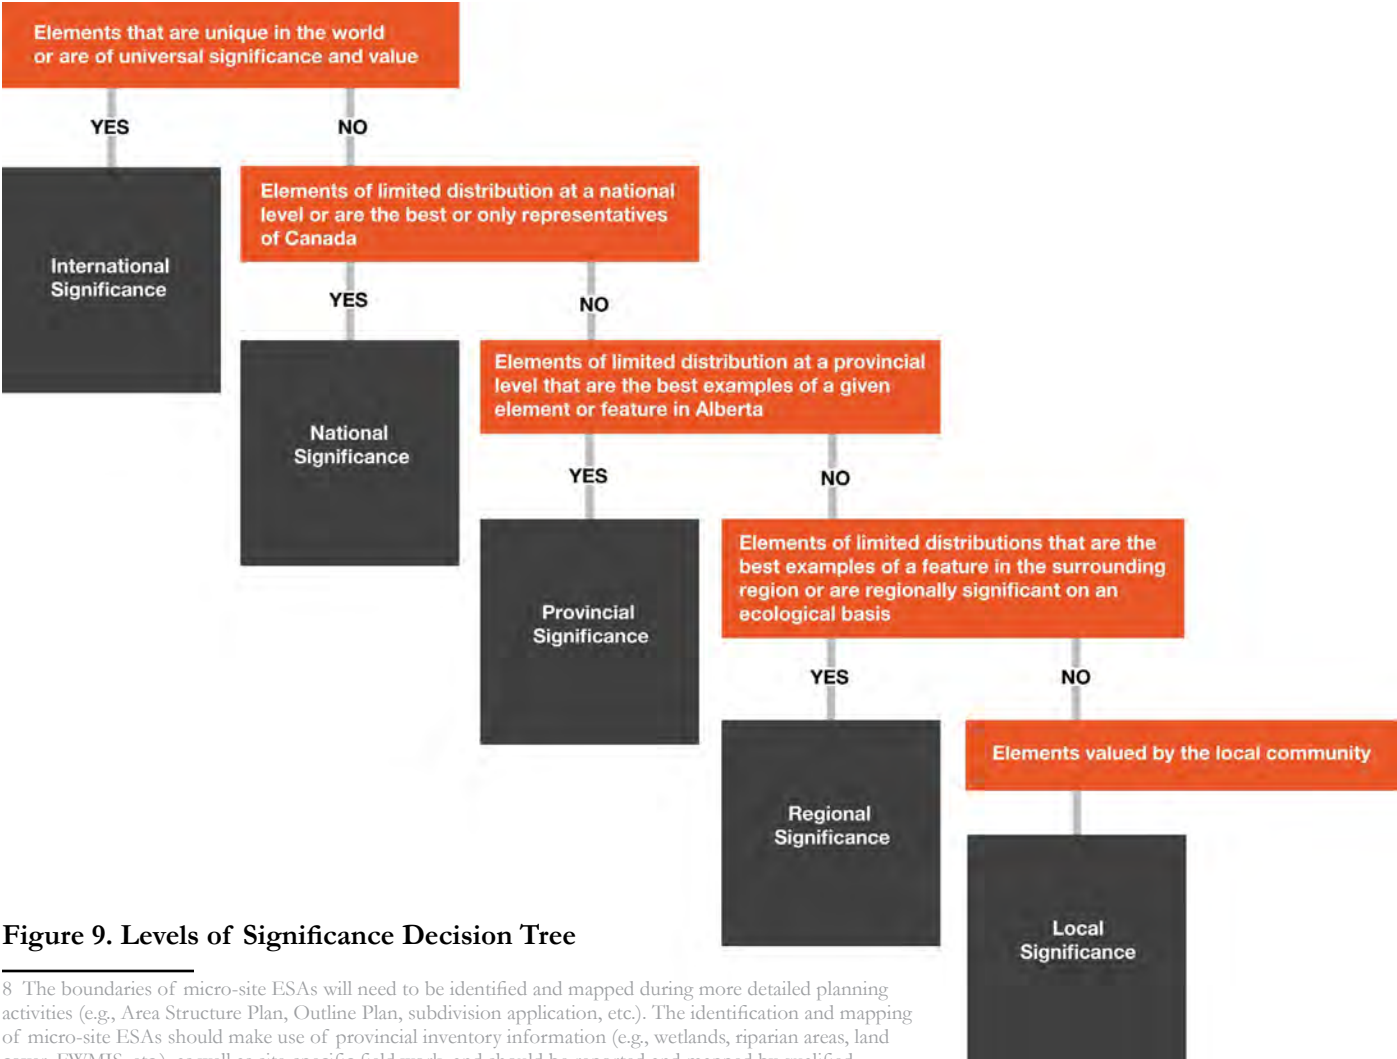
Elements that are unique in the world or are of universal significance and value

YES

NO

International Significance

Elements of limited distribution at a national level or are the best or only representatives of Canada

YES

NO

National Significance

Elements of limited distribution at a provincial level that are the best examples of a given element or feature in Alberta

YES

NO

Provincial Significance

Elements of limited distributions that are the best examples of a feature in the surrounding region or are regionally significant on an ecological basis

YES

NO

Regional Significance

Elements valued by the local community

Local Significance

Figure 9. Levels of Significance Decision Tree

8 The boundaries of micro-site ESAs will need to be identified and mapped during more detailed planning activities (e.g., Area Structure Plan, Outline Plan, subdivision application, etc.). The identification and mapping of micro-site ESAs should make use of provincial inventory information (e.g., wetlands, riparian areas, land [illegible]